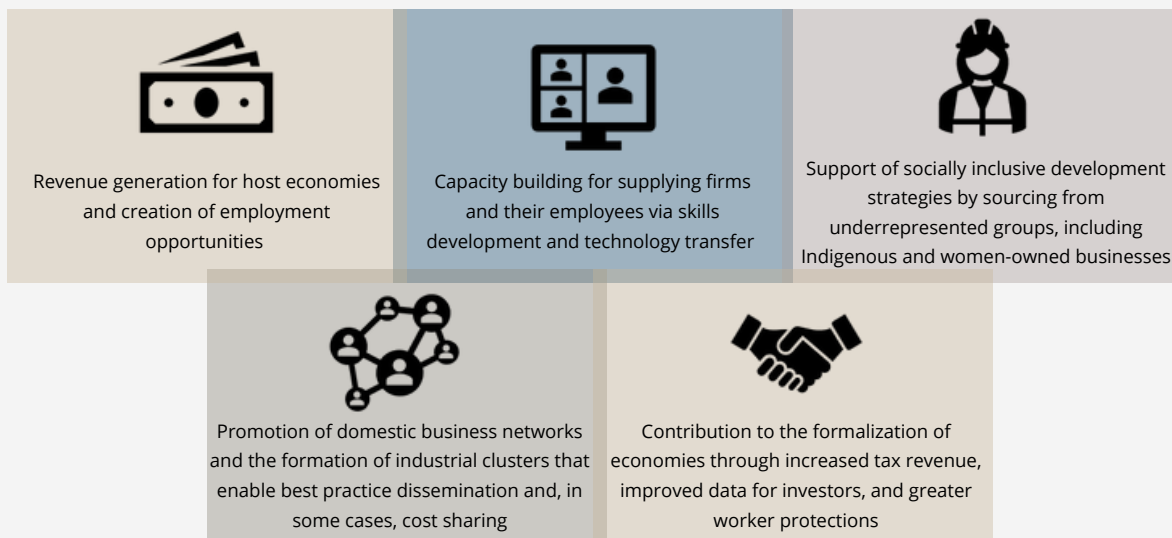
Revenue generation for host economies and creation of employment opportunities

Capacity building for supplying firms and their employees via skills development and technology transfer

Support of socially inclusive development strategies by sourcing from underrepresented groups, including Indigenous and women-owned businesses

Promotion of domestic business networks and the formation of industrial clusters that enable best practice dissemination and, in some cases, cost sharing

Contribution to the formalization of economies through increased tax revenue, improved data for investors, and greater worker protections